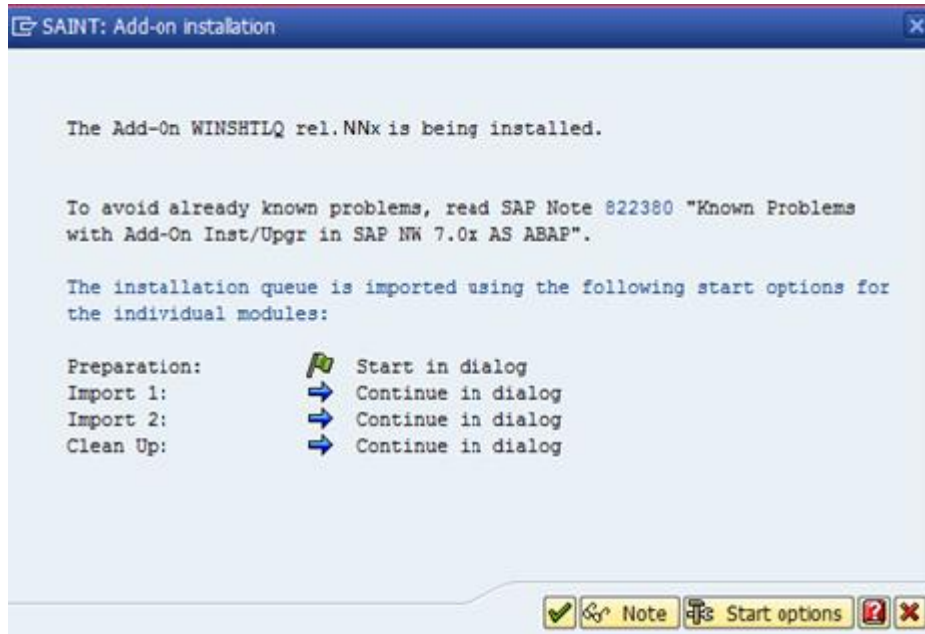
SAINT: Add-on installation

The Add-On WINSHTLQ rel. NNx is being installed.

To avoid already known problems, read SAP Note 822380 "Known Problems with Add-On Inst/Upgr in SAP NW 7.0x AS ABAP".

The installation queue is imported using the following start options for the individual modules:

| | |
|---|---|
| Preparation: | Start in dialog |
| Import 1: | Continue in dialog |
| Import 2: | Continue in dialog |
| Clean Up: | Continue in dialog |

Note Start options